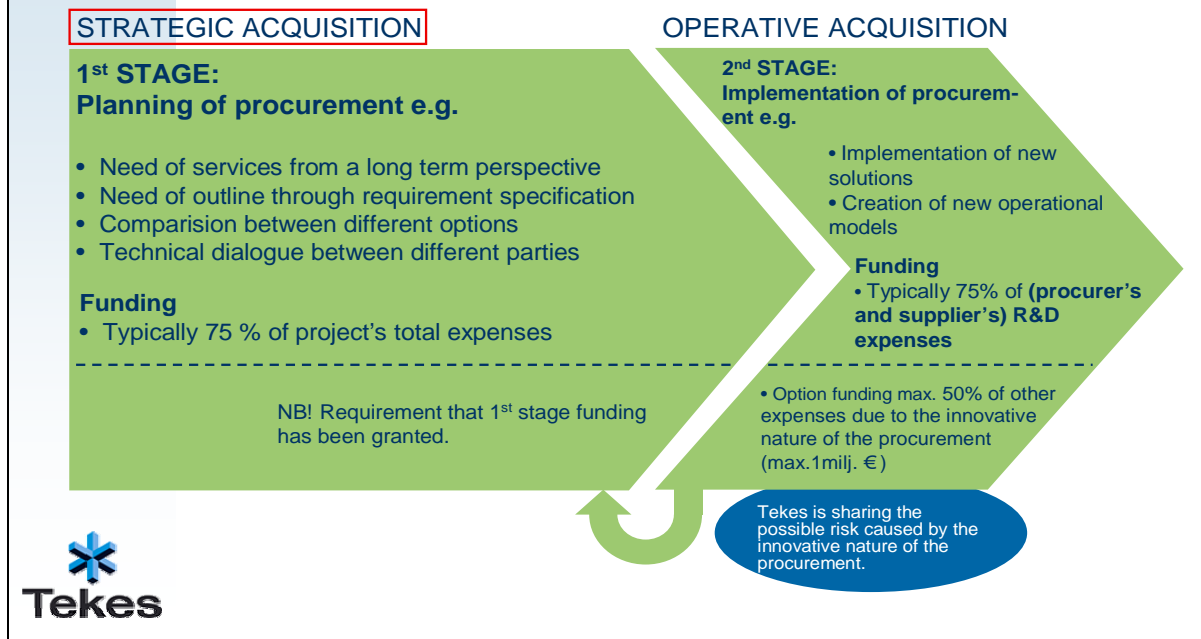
STRATEGIC ACQUISITION

OPERATIVE ACQUISITION

1$^{st}$ STAGE:
Planning of procurement e.g.

• Need of services from a long term perspective
• Need of outline through requirement specification
• Comparision between different options
• Technical dialogue between different parties

Funding
• Typically 75 % of project's total expenses

NB! Requirement that 1$^{st}$ stage funding has been granted.

2$^{nd}$ STAGE:
Implementation of procurement e.g.

• Implementation of new solutions
• Creation of new operational models

Funding
• Typically 75% of (procurer's and supplier's) R&D expenses

• Option funding max. 50% of other expenses due to the innovative nature of the procurement (max.1milj. €)

Tekes is sharing the possible risk caused by the innovative nature of the procurement.

Tekes